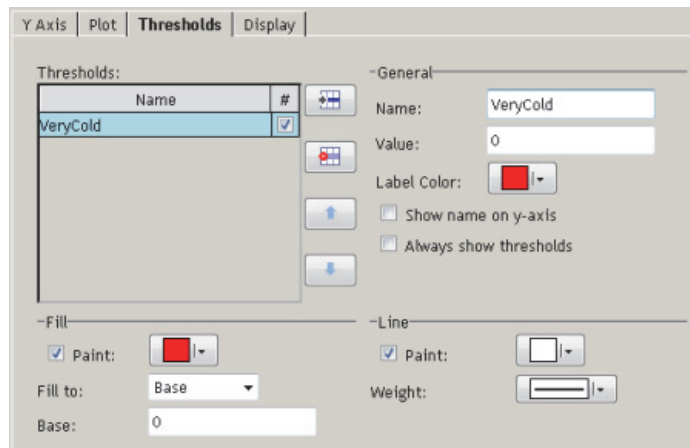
Y Axis | Plot | Thresholds | Display

Thresholds:

| Name | # |
|---|---|
| VeryCold | ☑ |

General
Name: VeryCold
Value: 0
Label Color:
Show name on y-axis
Always show thresholds

Fill
Paint:
Fill to: Base
Base: 0

Line
Paint:
Weight: